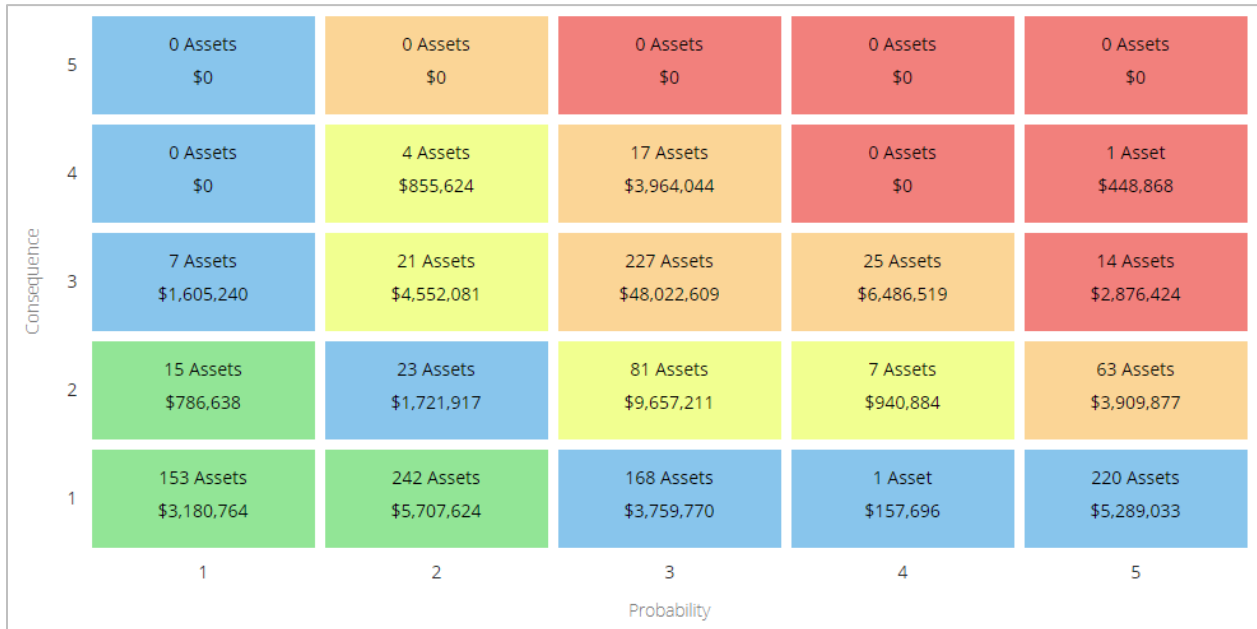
| Consequence | | | | | |
|---|---|---|---|---|---|
| 5 | 0 Assets $0 | 0 Assets $0 | 0 Assets $0 | 0 Assets $0 | 0 Assets $0 |
| 4 | 0 Assets $0 | 4 Assets $855,624 | 17 Assets $3,964,044 | 0 Assets $0 | 1 Asset $448,868 |
| 3 | 7 Assets $1,605,240 | 21 Assets $4,552,081 | 227 Assets $48,022,609 | 25 Assets $6,486,519 | 14 Assets $2,876,424 |
| 2 | 15 Assets $786,638 | 23 Assets $1,721,917 | 81 Assets $9,657,211 | 7 Assets $940,884 | 63 Assets $3,909,877 |
| 1 | 153 Assets $3,180,764 | 242 Assets $5,707,624 | 168 Assets $3,759,770 | 1 Asset $157,696 | 220 Assets $5,289,033 |
| | 1 | 2 | 3 | 4 | 5 |

Probability